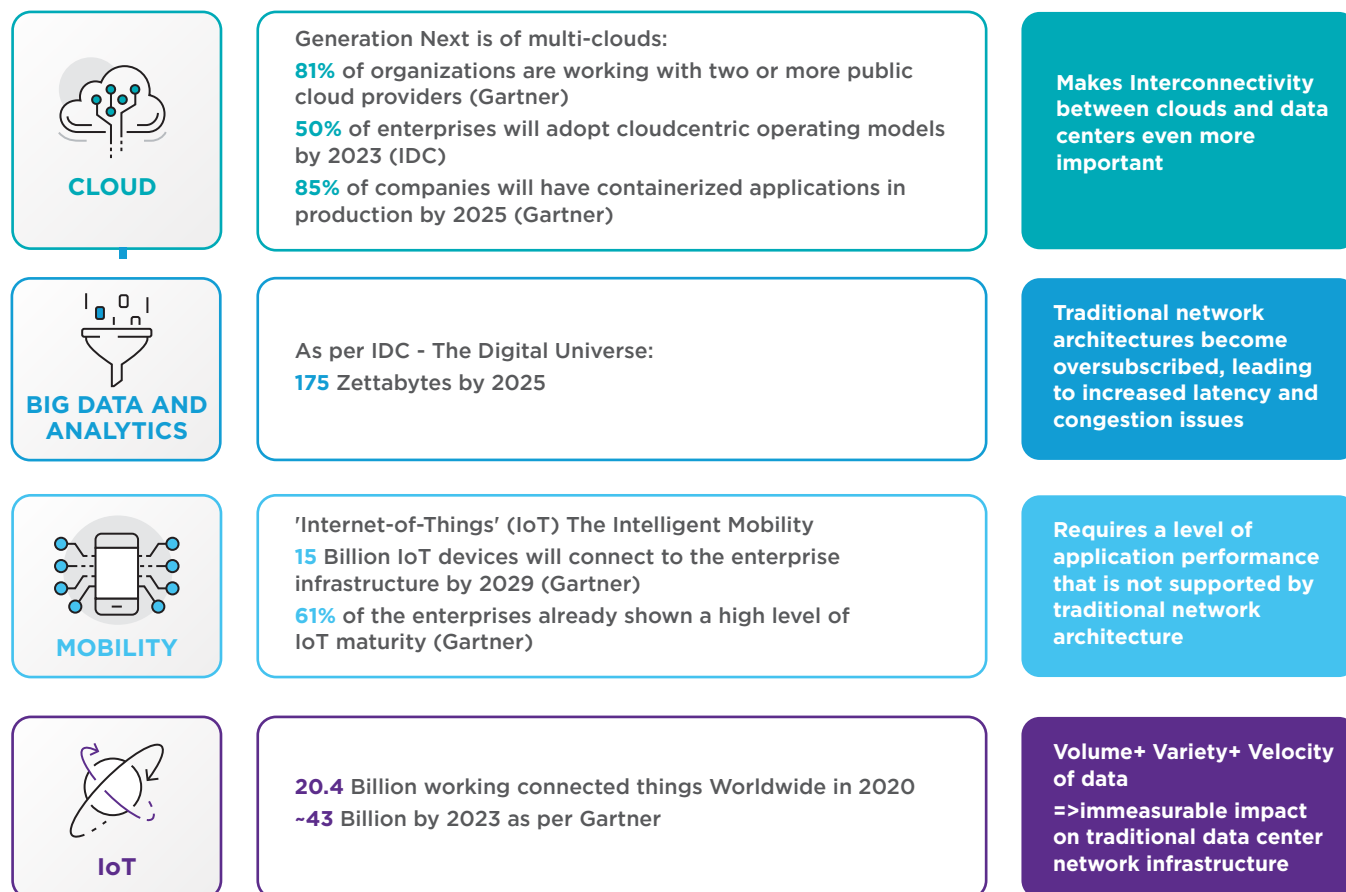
CLOUD

Generation Next is of multi-clouds:

81% of organizations are working with two or more public cloud providers (Gartner)

50% of enterprises will adopt cloudcentric operating models by 2023 (IDC)

85% of companies will have containerized applications in production by 2025 (Gartner)

Makes Interconnectivity between clouds and data centers even more important

BIG DATA AND ANALYTICS

As per IDC - The Digital Universe:
175 Zettabytes by 2025

Traditional network architectures become oversubscribed, leading to increased latency and congestion issues

MOBILITY

'Internet-of-Things' (IoT) The Intelligent Mobility

15 Billion IoT devices will connect to the enterprise infrastructure by 2029 (Gartner)

61% of the enterprises already shown a high level of IoT maturity (Gartner)

Requires a level of application performance that is not supported by traditional network architecture

IoT

20.4 Billion working connected things Worldwide in 2020
~43 Billion by 2023 as per Gartner

Volume+ Variety+ Velocity of data
=>immeasurable impact on traditional data center network infrastructure